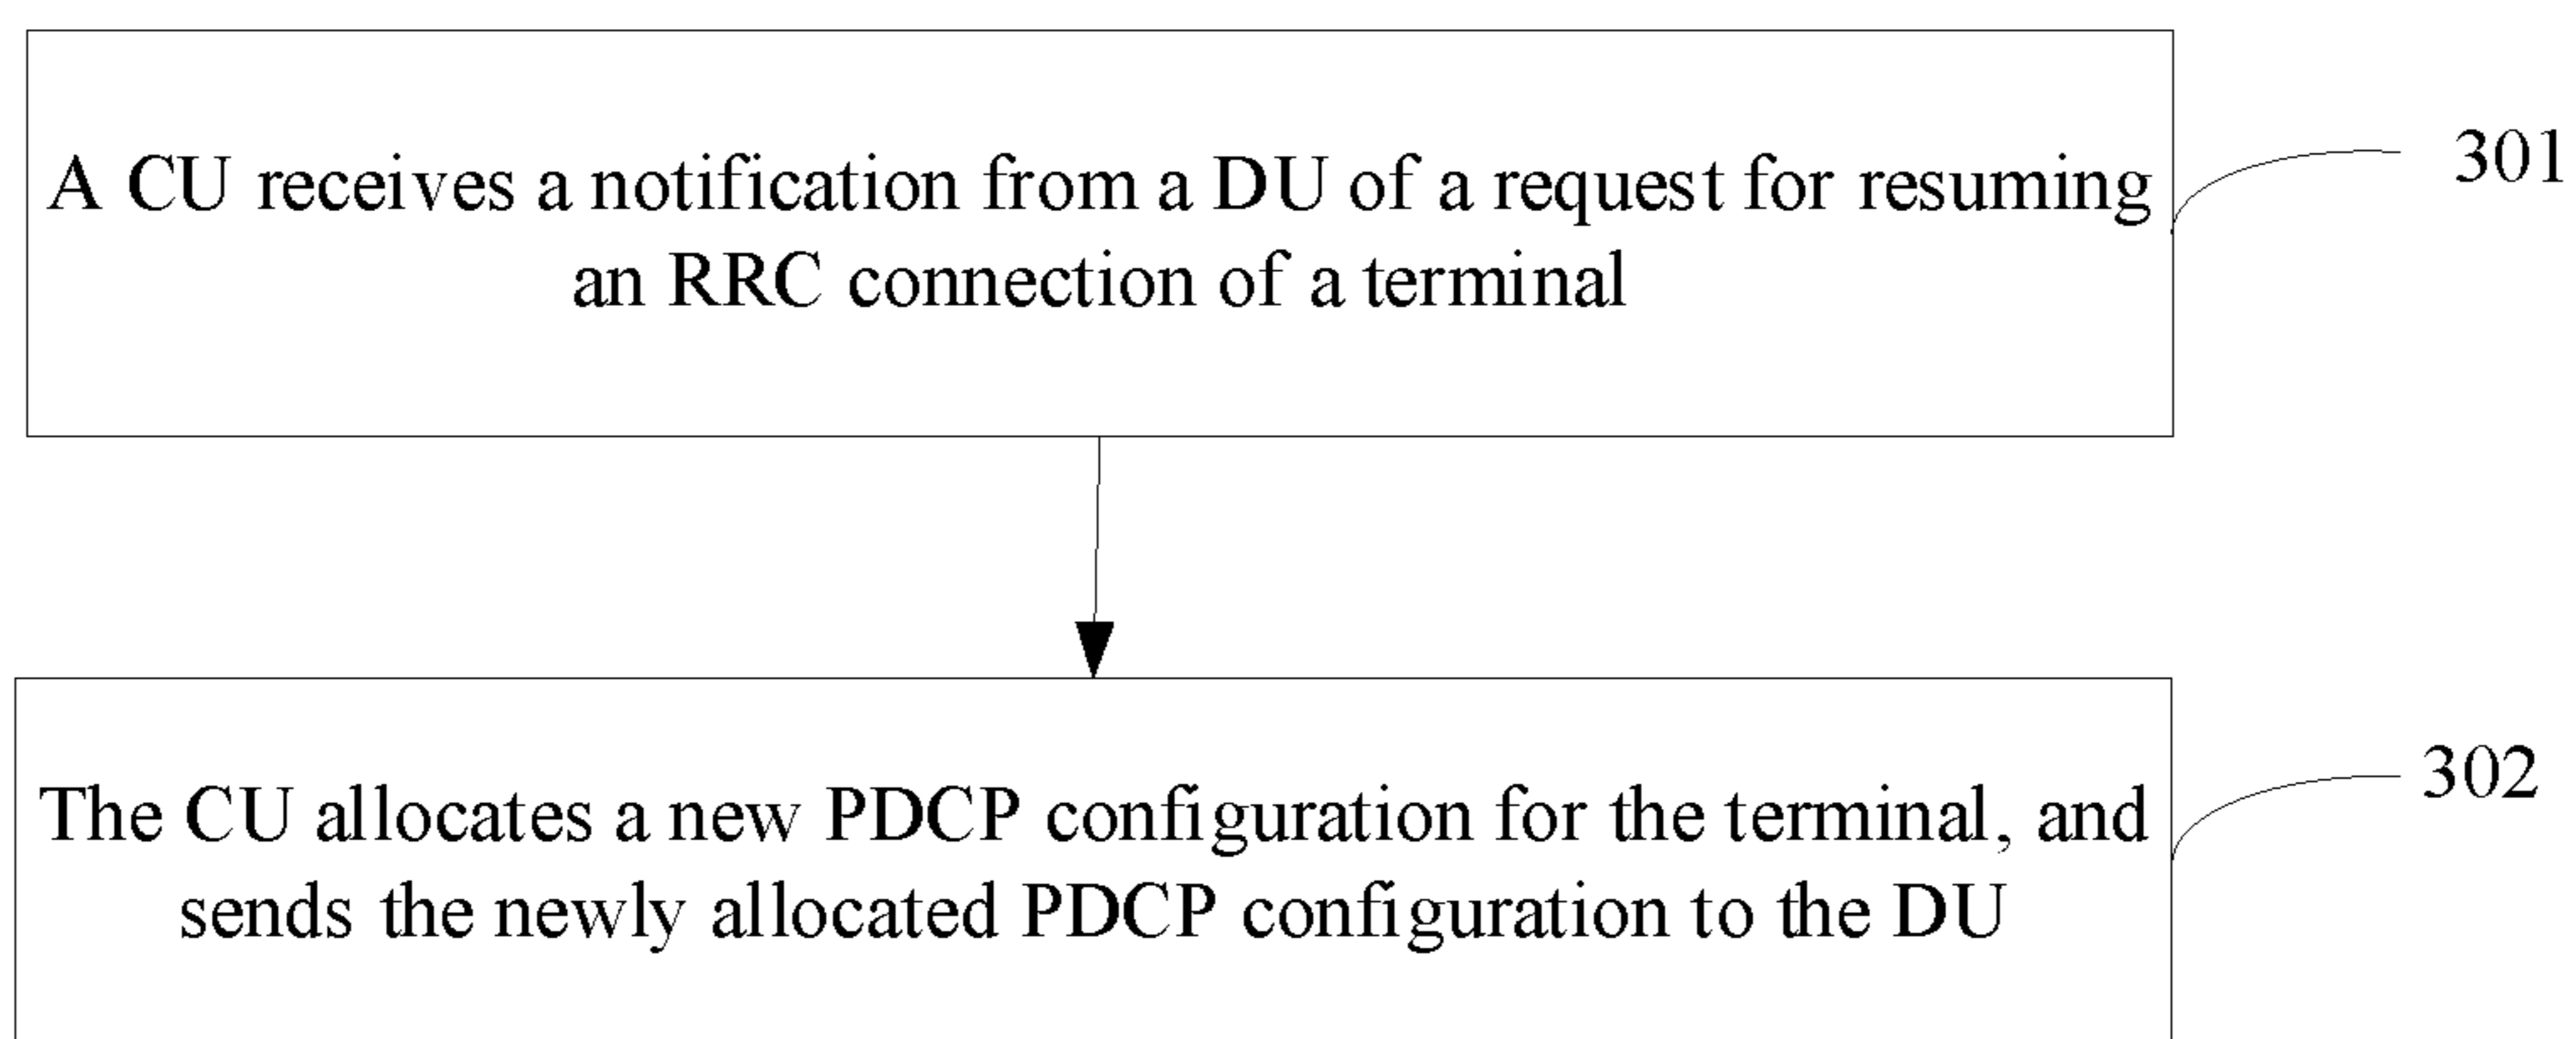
A CU receives a notification from a DU of a request for resuming an RRC connection of a terminal

301

The CU allocates a new PDCP configuration for the terminal, and sends the newly allocated PDCP configuration to the DU

302